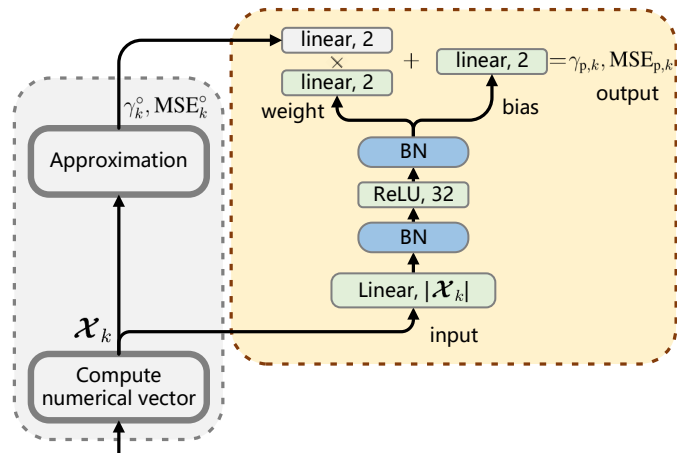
linear, 2

$\times$

linear, 2

weight

$+$

linear, 2

$= \gamma_{p,k}, \mathrm{MSE}_{p,k}$

output

bias

$\gamma_k^\circ, \mathrm{MSE}_k^\circ$

Approximation

BN

ReLU, 32

BN

Linear, $|\boldsymbol{\mathcal{X}}_k|$

$\boldsymbol{\mathcal{X}}_k$

input

Compute numerical vector